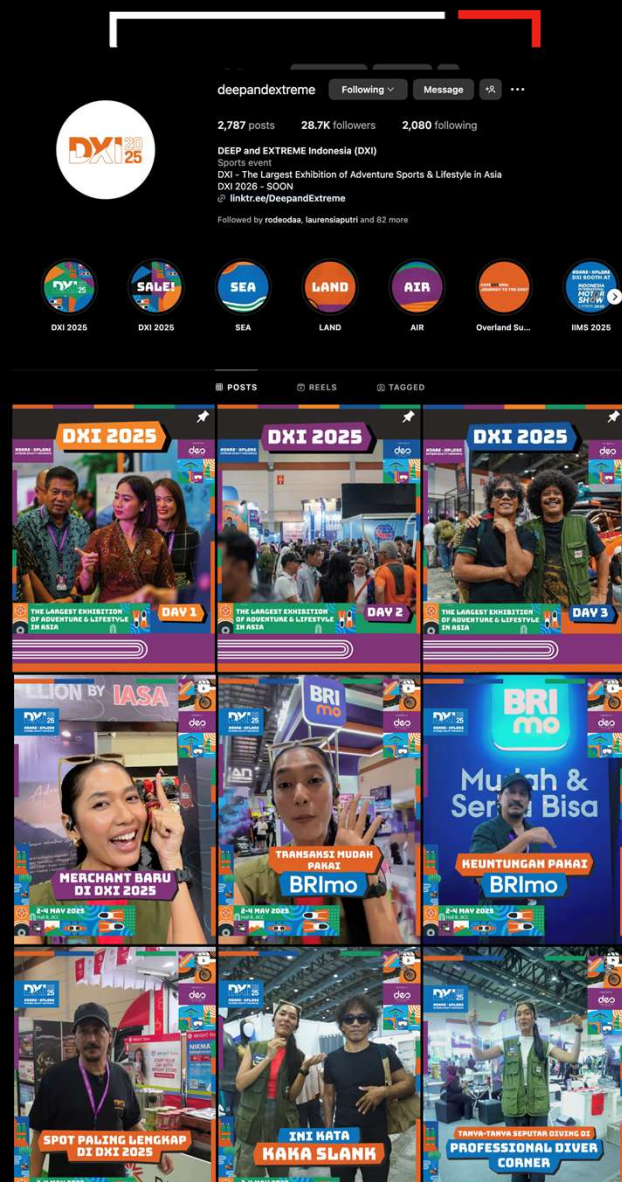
deepandextreme Following Message

2,787 posts 28.7K followers 2,080 following

DEEP and EXTREME Indonesia (DXI)
Sports event
DXI - The Largest Exhibition of Adventure Sports & Lifestyle in Asia
DXI 2026 - SOON
linktr.ee/DeepandExtreme

Followed by rodeodaa, laurensiaputri and 82 more

DXI 2025
DXI 2025
SEA
LAND
AIR
Overland Su...
IIMS 2025

POSTS REELS TAGGED

DXI 2025
THE LARGEST EXHIBITION OF ADVENTURE & LIFESTYLE IN ASIA
DAY 1

DXI 2025
THE LARGEST EXHIBITION OF ADVENTURE & LIFESTYLE IN ASIA
DAY 2

DXI 2025
THE LARGEST EXHIBITION OF ADVENTURE & LIFESTYLE IN ASIA
DAY 3

MERCHANT BARU DI DXI 2025
2-4 MAY 2025

BRI mo
TRANSAKSI MUDAH PAKAI BRImo
2-4 MAY 2025

BRI mo
Mudah & Serba Bisa
KEUNTUNGAN PAKAI BRImo
2-4 MAY 2025

SPOT PALING LENGKAP DI DXI 2025

INI KATA KAKA SLANK

TANYA-TANYA SEPUTAR DIVING DI PROFESSIONAL DIVER CORNER